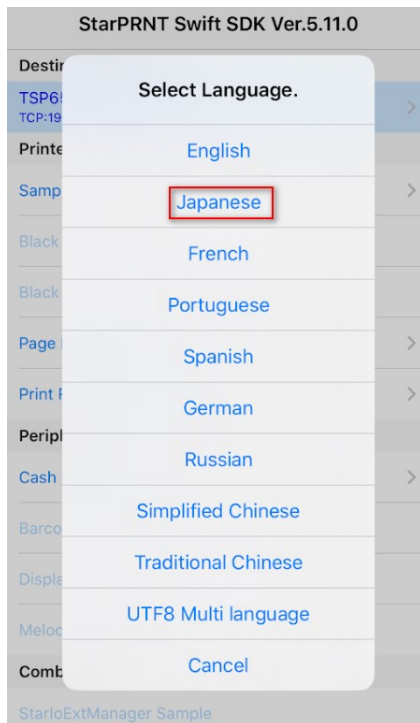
StarPRNT Swift SDK Ver.5.11.0

Destir
TSP65
TCP:19
Printe
Samp
Black
Black
Page
Print
Peripl
Cash
Barco
Displa
Meloc
Comb
StarIoExtManager Sample

Select Language.

English
Japanese
French
Portuguese
Spanish
German
Russian
Simplified Chinese
Traditional Chinese
UTF8 Multi language
Cancel